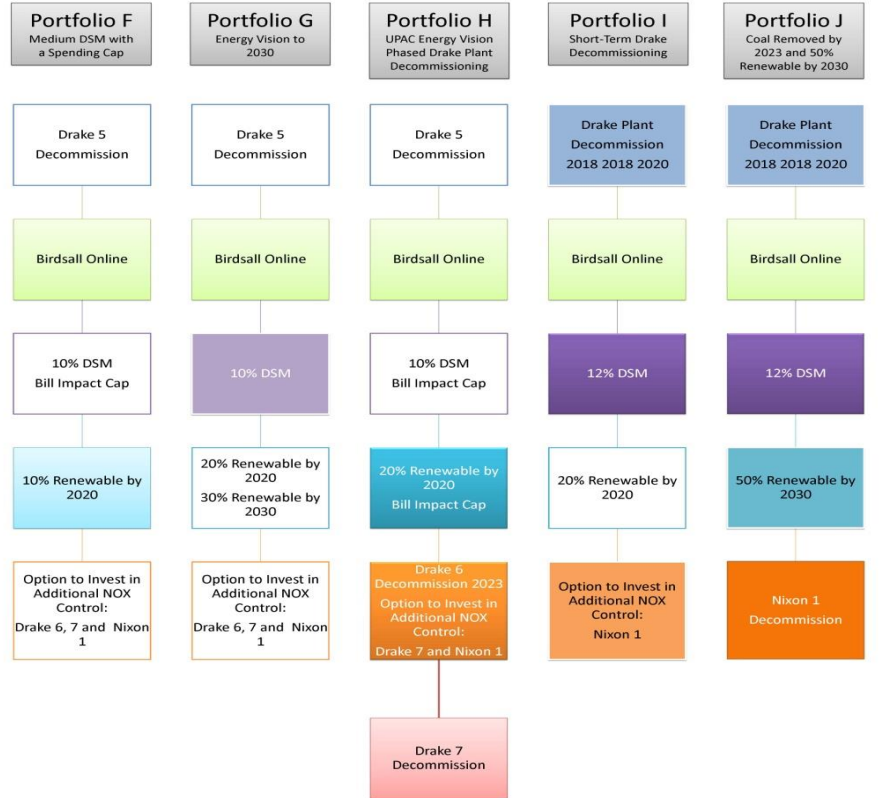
Portfolio F
Medium DSM with a Spending Cap

Drake 5 Decommission

Birdsall Online

10% DSM Bill Impact Cap

10% Renewable by 2020

Option to Invest in Additional NOX Control: Drake 6, 7 and Nixon 1

Portfolio G
Energy Vision to 2030

Drake 5 Decommission

Birdsall Online

10% DSM

20% Renewable by 2020

30% Renewable by 2030

Option to Invest in Additional NOX Control: Drake 6, 7 and Nixon 1

Portfolio H
UPAC Energy Vision Phased Drake Plant Decommissioning

Drake 5 Decommission

Birdsall Online

10% DSM Bill Impact Cap

20% Renewable by 2020

Bill Impact Cap

Drake 6 Decommission 2023

Option to Invest in Additional NOX Control: Drake 7 and Nixon 1

Drake 7 Decommission

Portfolio I
Short-Term Drake Decommissioning

Drake Plant Decommission 2018 2018 2020

Birdsall Online

12% DSM

20% Renewable by 2020

Option to Invest in Additional NOX Control: Nixon 1

Portfolio J
Coal Removed by 2023 and 50% Renewable by 2030

Drake Plant Decommission 2018 2018 2020

Birdsall Online

12% DSM

50% Renewable by 2030

Nixon 1 Decommission